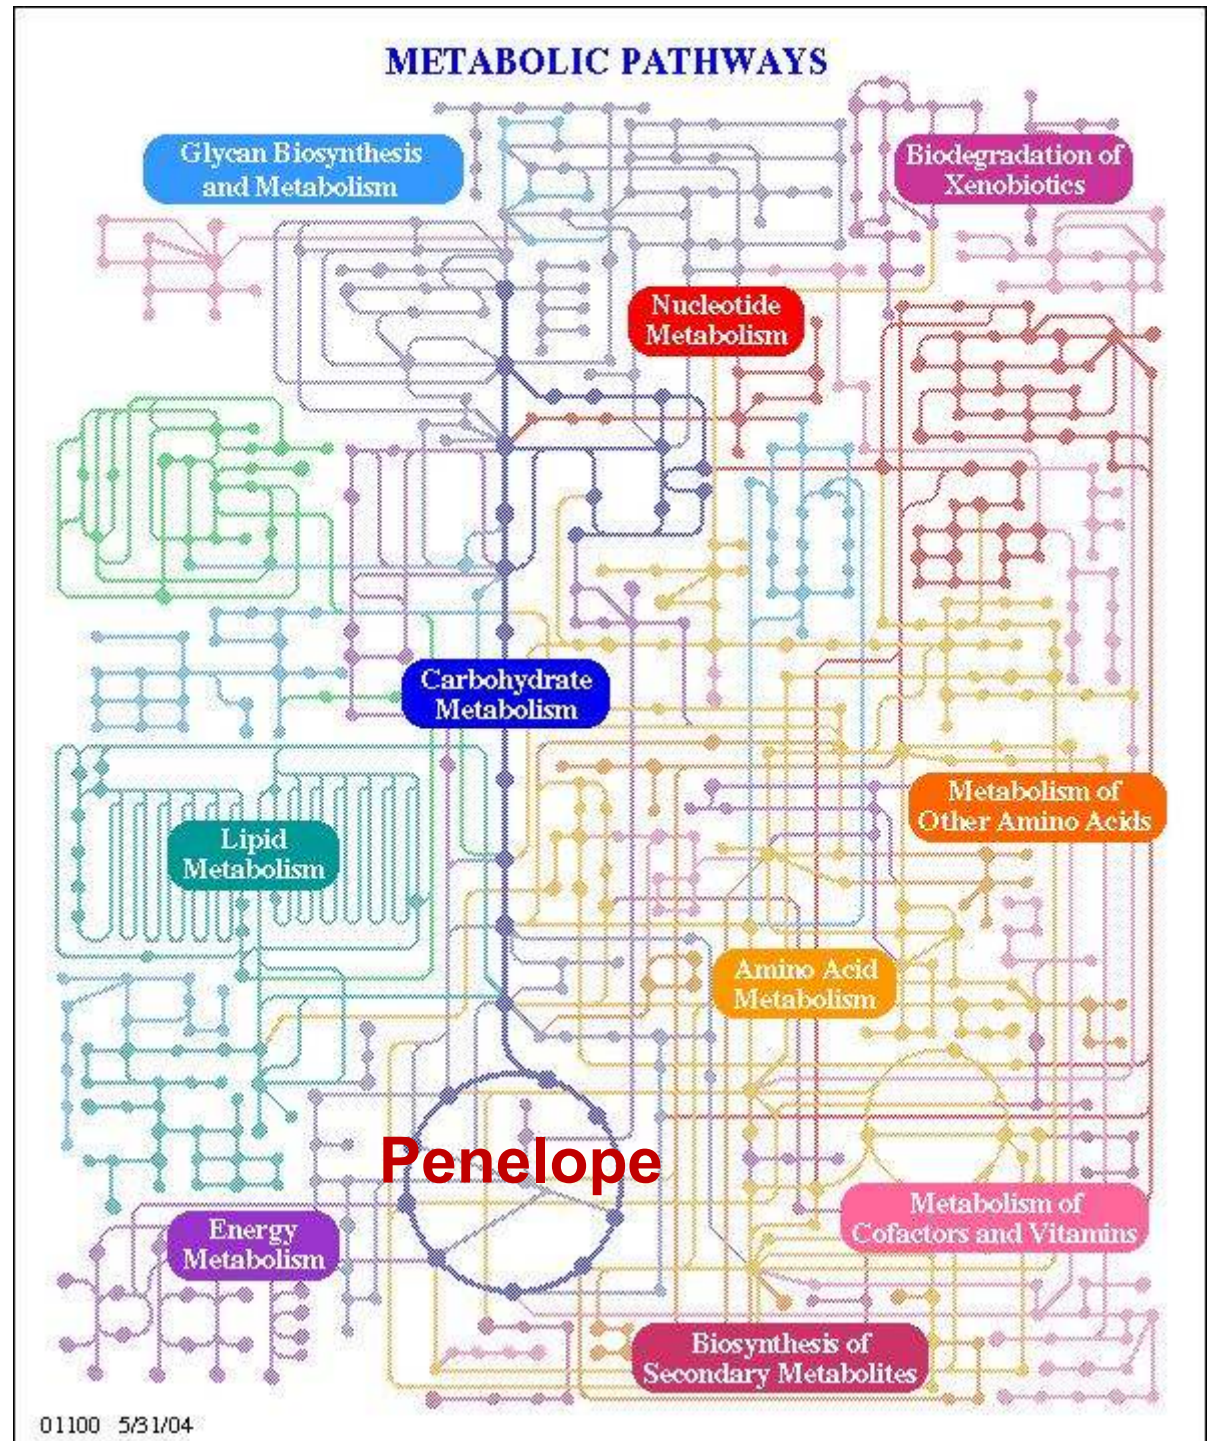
METABOLIC PATHWAYS

Glycan Biosynthesis and Metabolism

Biodegradation of Xenobiotics

Nucleotide Metabolism

Carbohydrate Metabolism

Lipid Metabolism

Metabolism of Other Amino Acids

Amino Acid Metabolism

Penelope

Energy Metabolism

Metabolism of Cofactors and Vitamins

Biosynthesis of Secondary Metabolites

01100 5/31/04